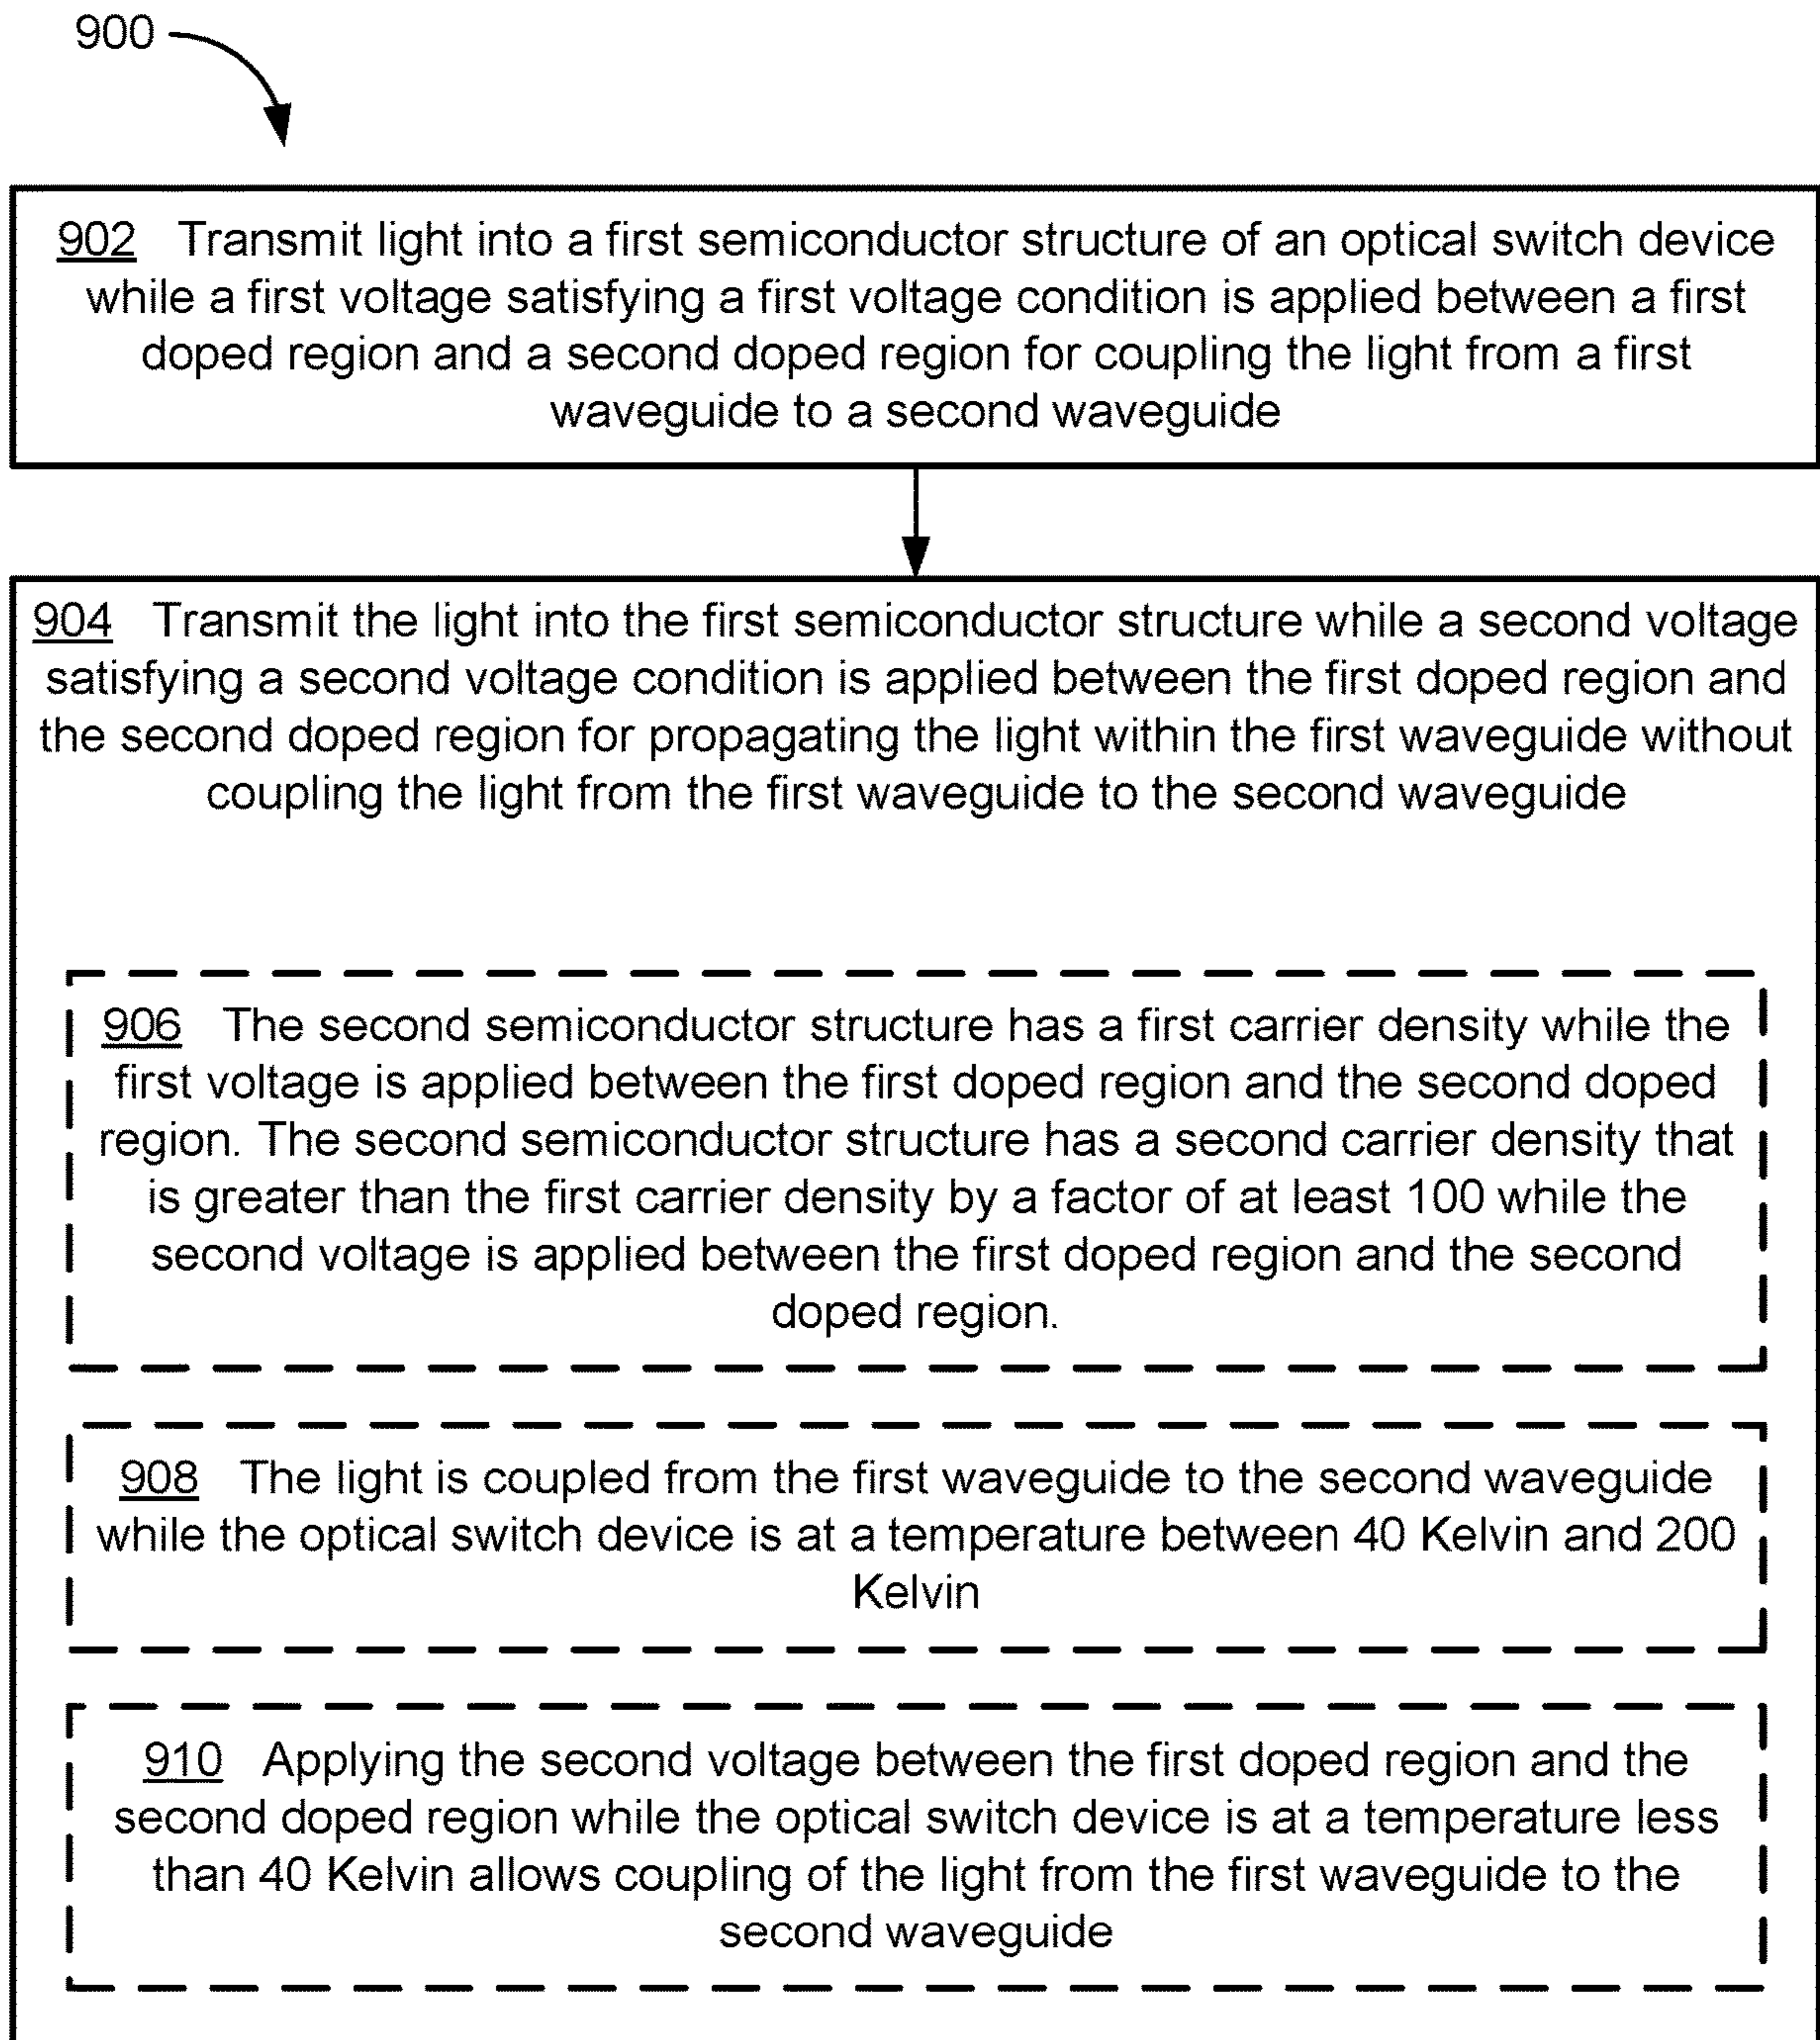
900

902 Transmit light into a first semiconductor structure of an optical switch device while a first voltage satisfying a first voltage condition is applied between a first doped region and a second doped region for coupling the light from a first waveguide to a second waveguide

904 Transmit the light into the first semiconductor structure while a second voltage satisfying a second voltage condition is applied between the first doped region and the second doped region for propagating the light within the first waveguide without coupling the light from the first waveguide to the second waveguide

906 The second semiconductor structure has a first carrier density while the first voltage is applied between the first doped region and the second doped region. The second semiconductor structure has a second carrier density that is greater than the first carrier density by a factor of at least 100 while the second voltage is applied between the first doped region and the second doped region.

908 The light is coupled from the first waveguide to the second waveguide while the optical switch device is at a temperature between 40 Kelvin and 200 Kelvin

910 Applying the second voltage between the first doped region and the second doped region while the optical switch device is at a temperature less than 40 Kelvin allows coupling of the light from the first waveguide to the second waveguide